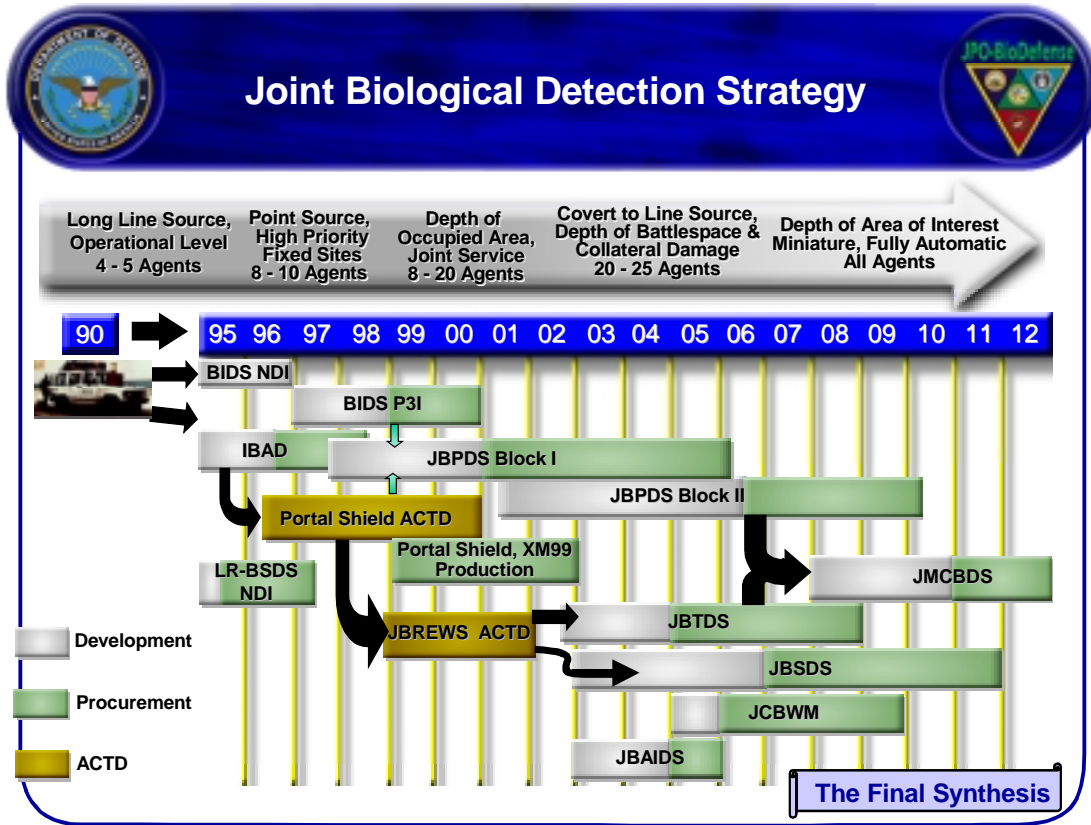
Joint Biological Detection Strategy

JPO-BioDefense

Long Line Source, Operational Level 4 - 5 Agents

Point Source, High Priority Fixed Sites 8 - 10 Agents

Depth of Occupied Area, Joint Service 8 - 20 Agents

Covert to Line Source, Depth of Battlespace & Collateral Damage 20 - 25 Agents

Depth of Area of Interest Miniature, Fully Automatic All Agents

90 95 96 97 98 99 00 01 02 03 04 05 06 07 08 09 10 11 12

BIDS NDI

BIDS P3I

IBAD

JBPDS Block I

JBPDS Block II

Portal Shield ACTD

Portal Shield, XM99 Production

LR-BSDS NDI

JMCBDS

JBREWS ACTD

JBTDS

JBSDS

JCBWM

JBAIDS

Development

Procurement

ACTD

The Final Synthesis